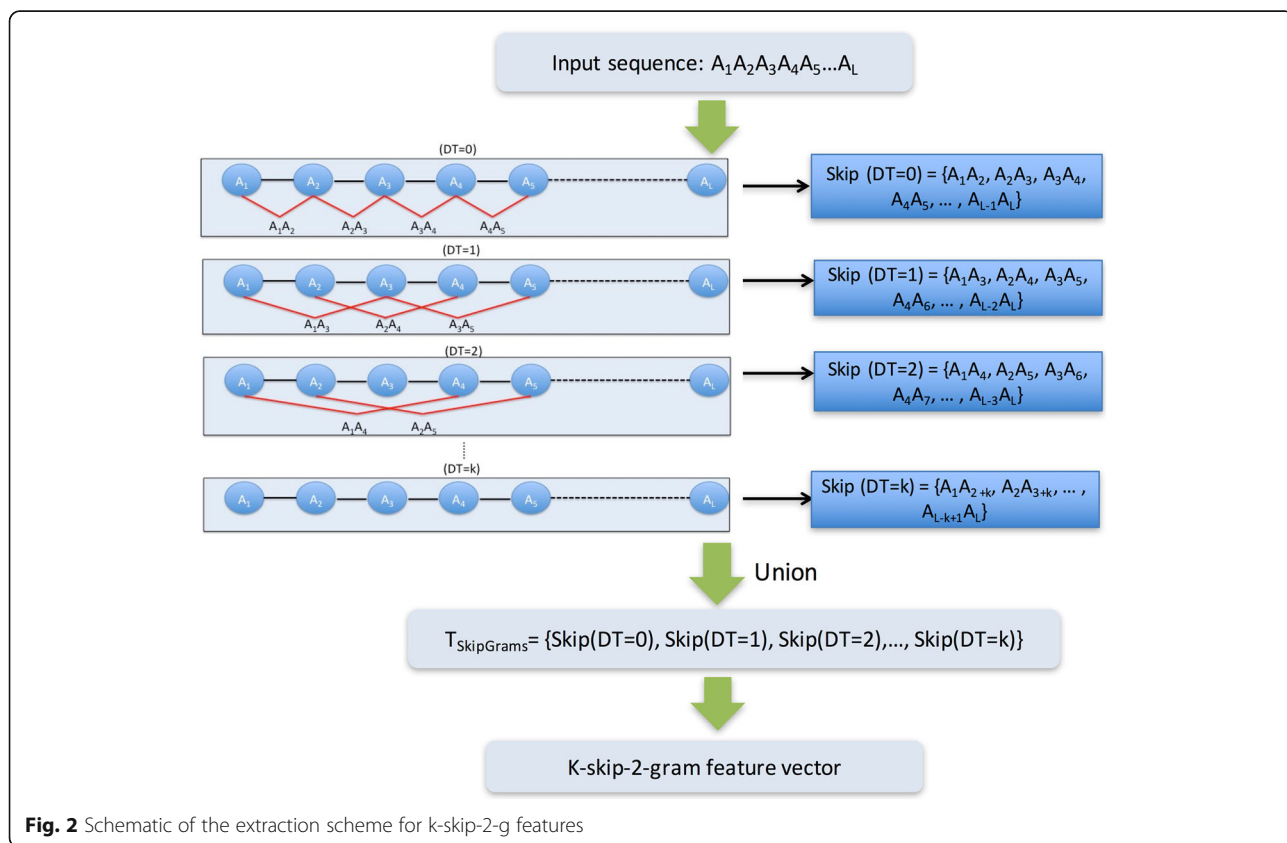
Input sequence: $A_1A_2A_3A_4A_5…A_L$

(DT=0)

$A_1$ $A_2$ $A_3$ $A_4$ $A_5$ $A_L$

$A_1A_2$ $A_2A_3$ $A_3A_4$ $A_4A_5$

Skip (DT=0) = {$A_1A_2$, $A_2A_3$, $A_3A_4$, $A_4A_5$, … , $A_{L-1}A_L$}

(DT=1)

$A_1$ $A_2$ $A_3$ $A_4$ $A_5$ $A_L$

$A_1A_3$ $A_2A_4$ $A_3A_5$

Skip (DT=1) = {$A_1A_3$, $A_2A_4$, $A_3A_5$, $A_4A_6$, … , $A_{L-2}A_L$}

(DT=2)

$A_1$ $A_2$ $A_3$ $A_4$ $A_5$ $A_L$

$A_1A_4$ $A_2A_5$

Skip (DT=2) = {$A_1A_4$, $A_2A_5$, $A_3A_6$, $A_4A_7$, … , $A_{L-3}A_L$}

(DT=k)

$A_1$ $A_2$ $A_3$ $A_4$ $A_5$ $A_L$

Skip (DT=k) = {$A_1A_{2+k}$, $A_2A_{3+k}$, … , $A_{L-k+1}A_L$}

Union

$T_{SkipGrams}$= {Skip(DT=0), Skip(DT=1), Skip(DT=2),…, Skip(DT=k)}

K-skip-2-gram feature vector

**Fig. 2** Schematic of the extraction scheme for k-skip-2-g features